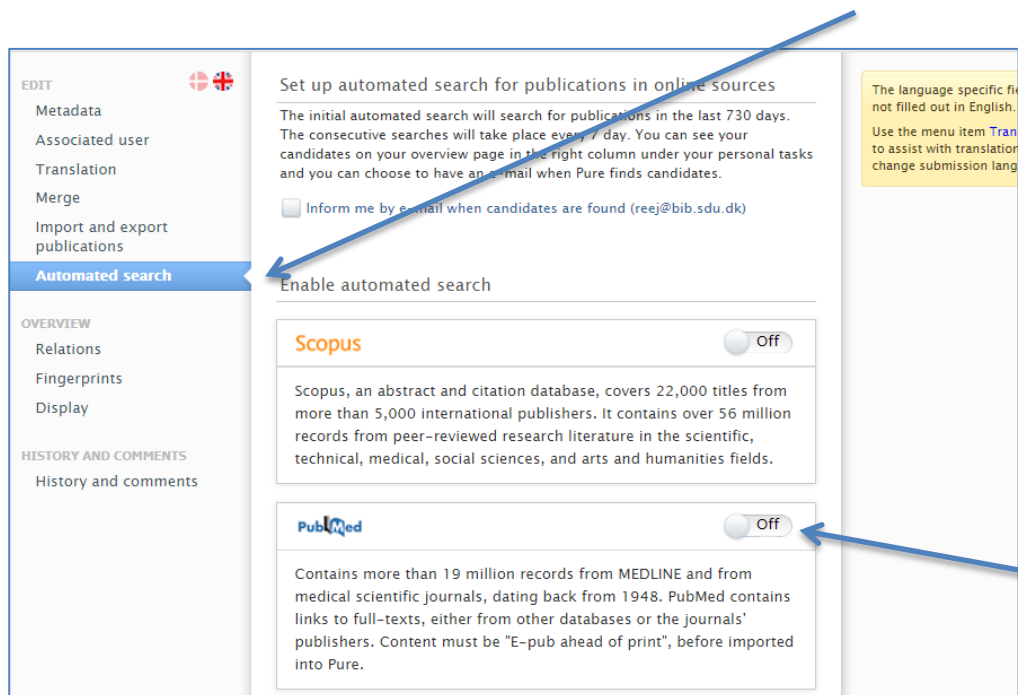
EDIT
Metadata
Associated user
Translation
Merge
Import and export publications
Automated search

OVERVIEW
Relations
Fingerprints
Display

HISTORY AND COMMENTS
History and comments

Set up automated search for publications in online sources

The initial automated search will search for publications in the last 730 days. The consecutive searches will take place every 7 day. You can see your candidates on your overview page in the right column under your personal tasks and you can choose to have an e-mail when Pure finds candidates.

Inform me by e-mail when candidates are found (reej@bib.sdu.dk)

Enable automated search

Scopus
Off

Scopus, an abstract and citation database, covers 22,000 titles from more than 5,000 international publishers. It contains over 56 million records from peer-reviewed research literature in the scientific, technical, medical, social sciences, and arts and humanities fields.

PubMed
Off

Contains more than 19 million records from MEDLINE and from medical scientific journals, dating back from 1948. PubMed contains links to full-texts, either from other databases or the journals' publishers. Content must be "E-pub ahead of print", before imported into Pure.

The language specific fie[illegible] not filled out in English.

Use the menu item Tran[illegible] to assist with translation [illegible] change submission lang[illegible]